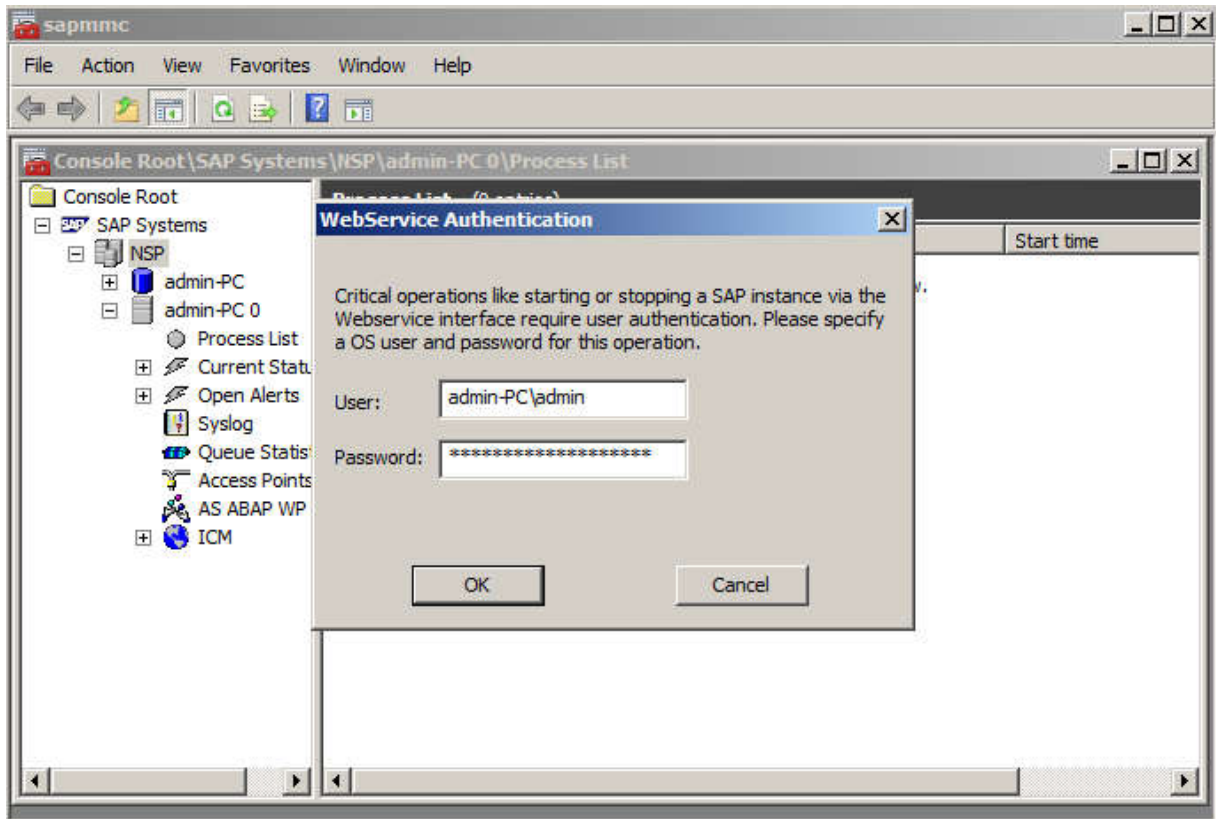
sapmmc

File Action View Favorites Window Help

Console Root\SAP Systems\NSP\admin-PC 0\Process List

Console Root
SAP Systems
NSP
admin-PC
admin-PC 0
Process List
Current Statu
Open Alerts
Syslog
Queue Statist
Access Points
AS ABAP WP
ICM

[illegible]

Start time

w.

WebService Authentication

Critical operations like starting or stopping a SAP instance via the Webservice interface require user authentication. Please specify a OS user and password for this operation.

User: admin-PC\admin

Password: ********************

OK

Cancel